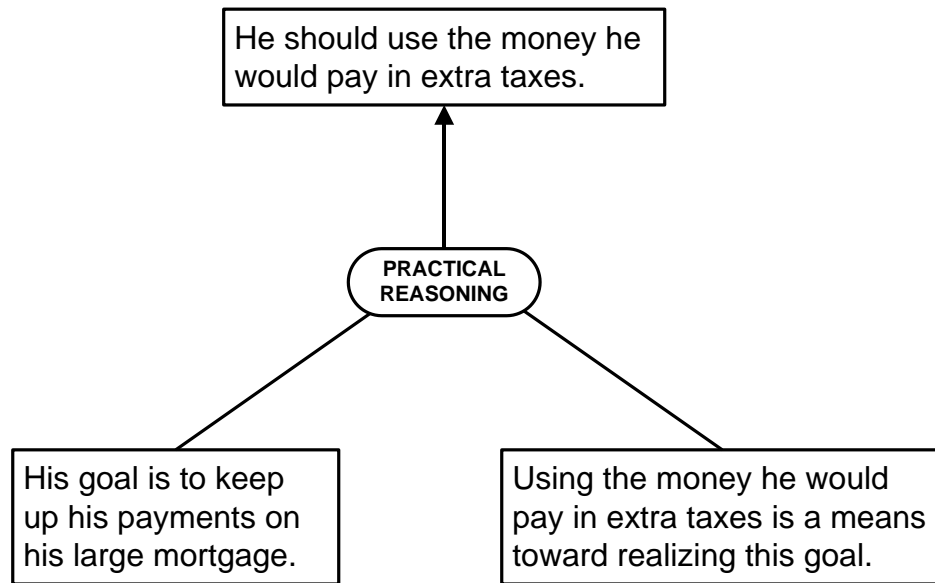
He should use the money he would pay in extra taxes.

PRACTICAL REASONING

His goal is to keep up his payments on his large mortgage.

Using the money he would pay in extra taxes is a means toward realizing this goal.